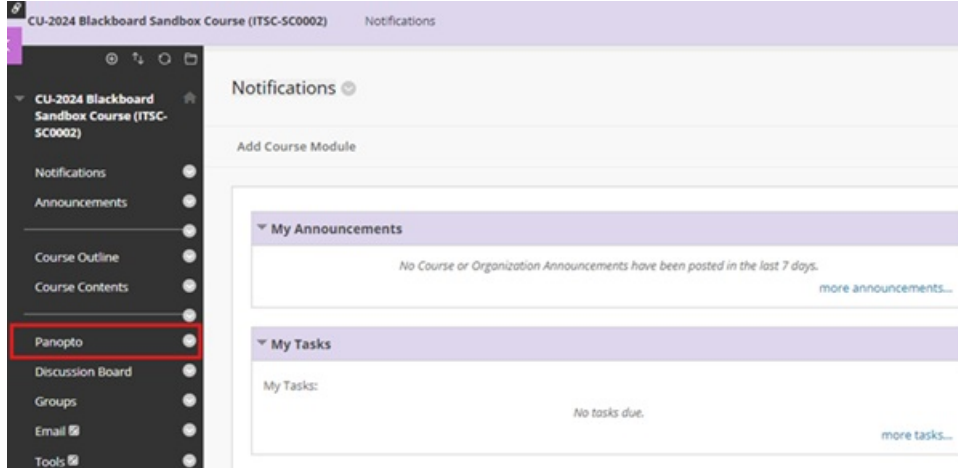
CU-2024 Blackboard Sandbox Course (ITSC-SC0002) Notifications

CU-2024 Blackboard Sandbox Course (ITSC-SC0002)

Notifications

Announcements

Course Outline

Course Contents

Panopto

Discussion Board

Groups

Email

Tools

Notifications

Add Course Module

My Announcements

No Course or Organization Announcements have been posted in the last 7 days.

more announcements...

My Tasks

My Tasks:

No tasks due.

more tasks...